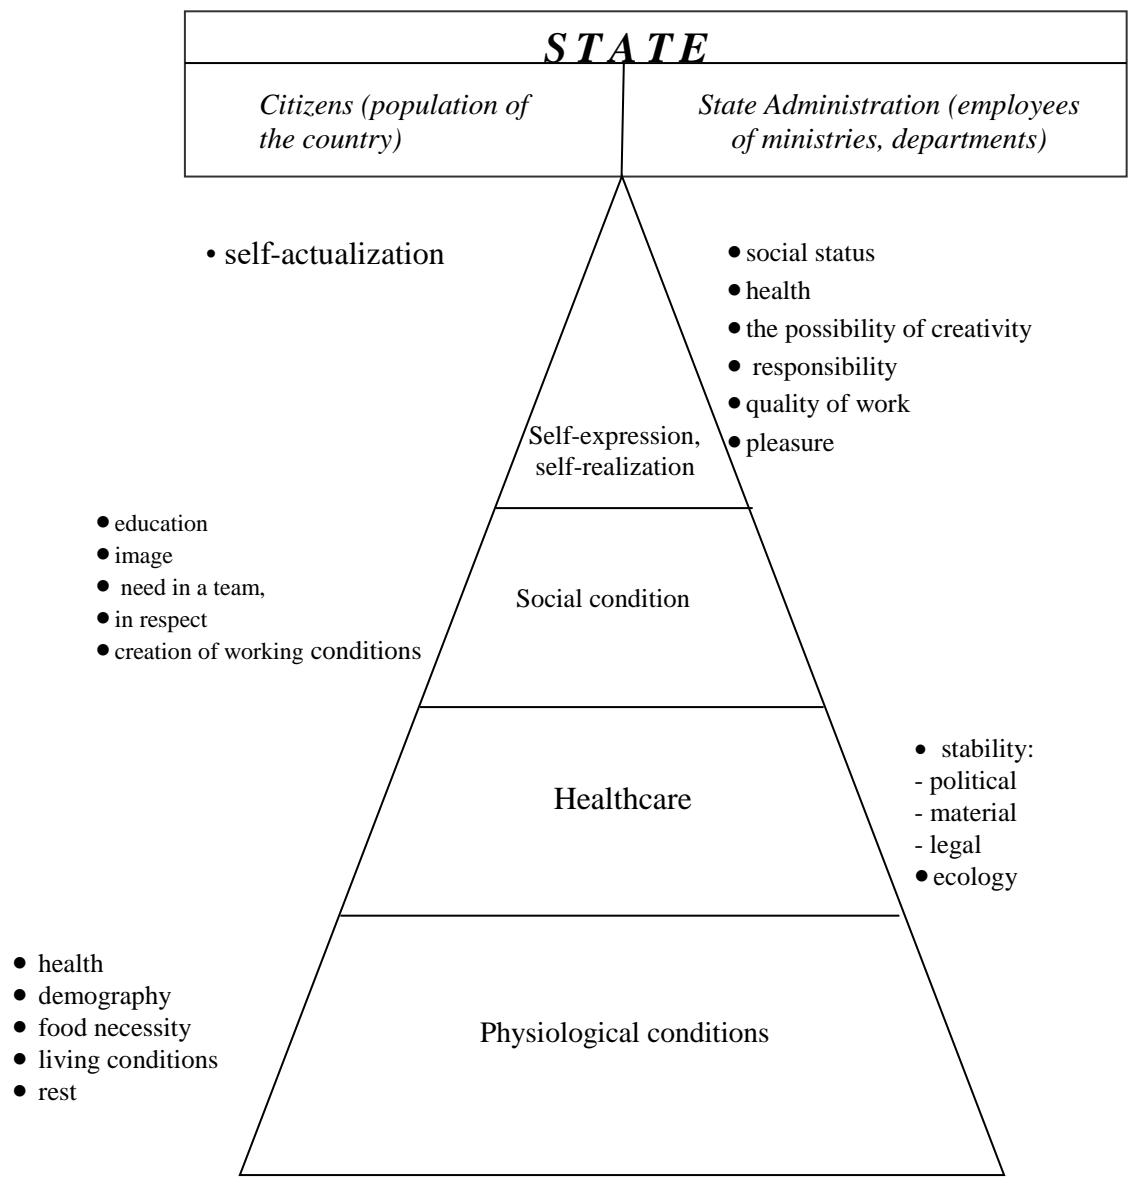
STATE

| Citizens (population of the country) | State Administration (employees of ministries, departments) |
|---|---|

• self-actualization

• social status
• health
• the possibility of creativity
• responsibility
• quality of work
• pleasure

Self-expression, self-realization

• education
• image
• need in a team,
• in respect
• creation of working conditions

Social condition

• stability:
- political
- material
- legal
• ecology

Healthcare

• health
• demography
• food necessity
• living conditions
• rest

Physiological conditions